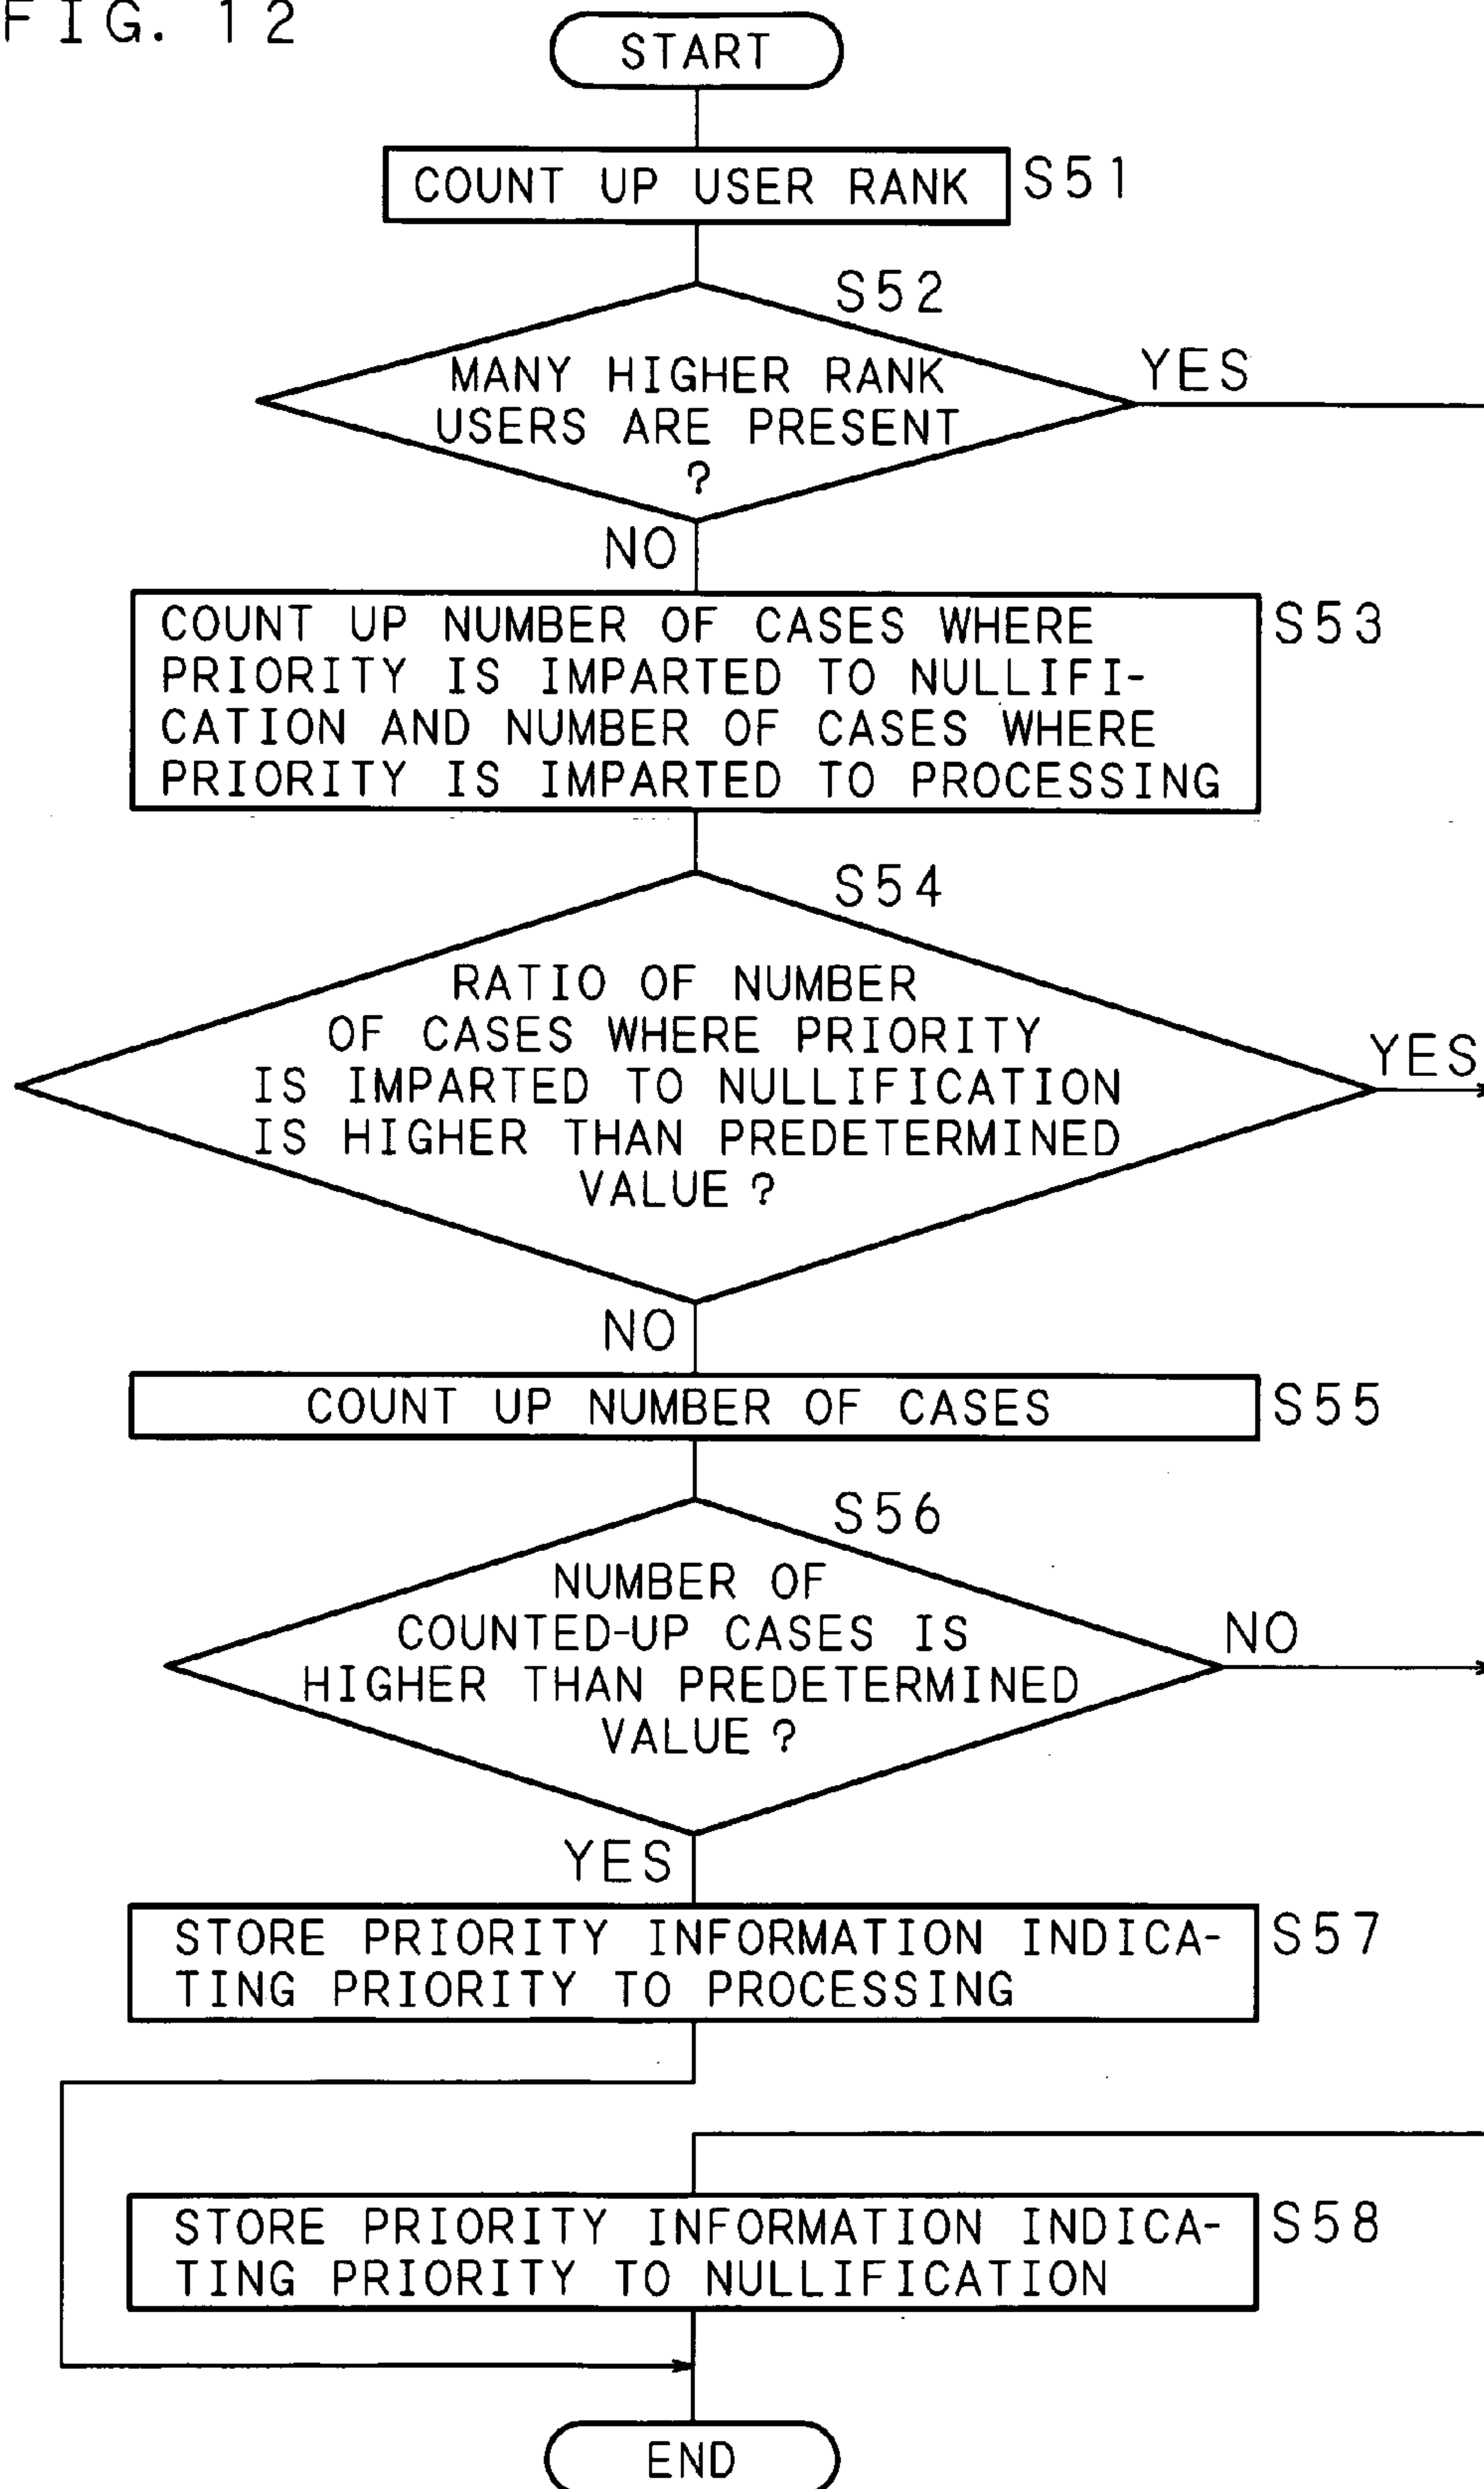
FIG. 12

START

COUNT UP USER RANK S51

S52

MANY HIGHER RANK USERS ARE PRESENT ?

YES

NO

COUNT UP NUMBER OF CASES WHERE PRIORITY IS IMPARTED TO NULLIFICATION AND NUMBER OF CASES WHERE PRIORITY IS IMPARTED TO PROCESSING S53

S54

RATIO OF NUMBER OF CASES WHERE PRIORITY IS IMPARTED TO NULLIFICATION IS HIGHER THAN PREDETERMINED VALUE ?

YES

NO

COUNT UP NUMBER OF CASES S55

S56

NUMBER OF COUNTED-UP CASES IS HIGHER THAN PREDETERMINED VALUE ?

NO

YES

STORE PRIORITY INFORMATION INDICATING PRIORITY TO PROCESSING S57

STORE PRIORITY INFORMATION INDICATING PRIORITY TO NULLIFICATION S58

END